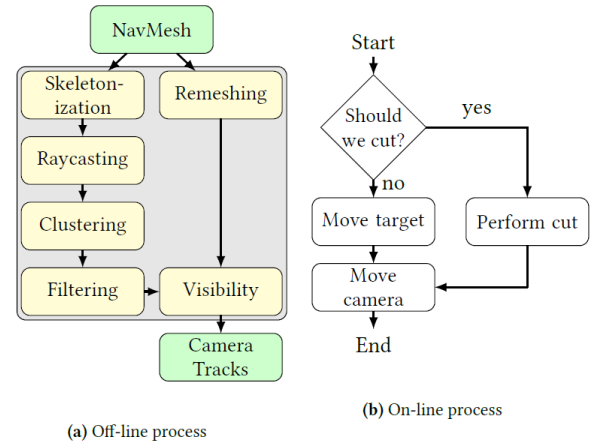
NavMesh

Skeletonization

Remeshing

Raycasting

Clustering

Filtering

Visibility

Camera Tracks

(a) Off-line process

Start

Should we cut?

yes

no

Move target

Perform cut

Move camera

End

(b) On-line process